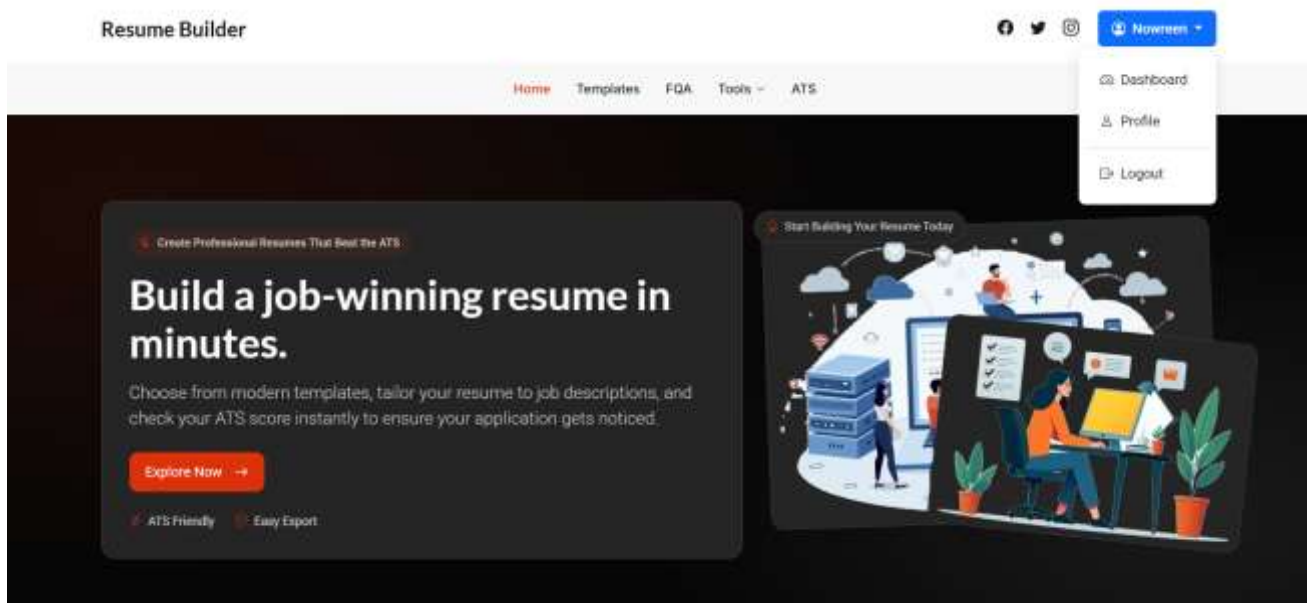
Resume Builder

Nowreen

Dashboard

Profile

Logout

Home Templates FQA Tools ATS

Create Professional Resumes That Beat the ATS

Build a job-winning resume in minutes.

Choose from modern templates, tailor your resume to job descriptions, and check your ATS score instantly to ensure your application gets noticed.

Explore Now →

ATS Friendly Easy Export

Start Building Your Resume Today